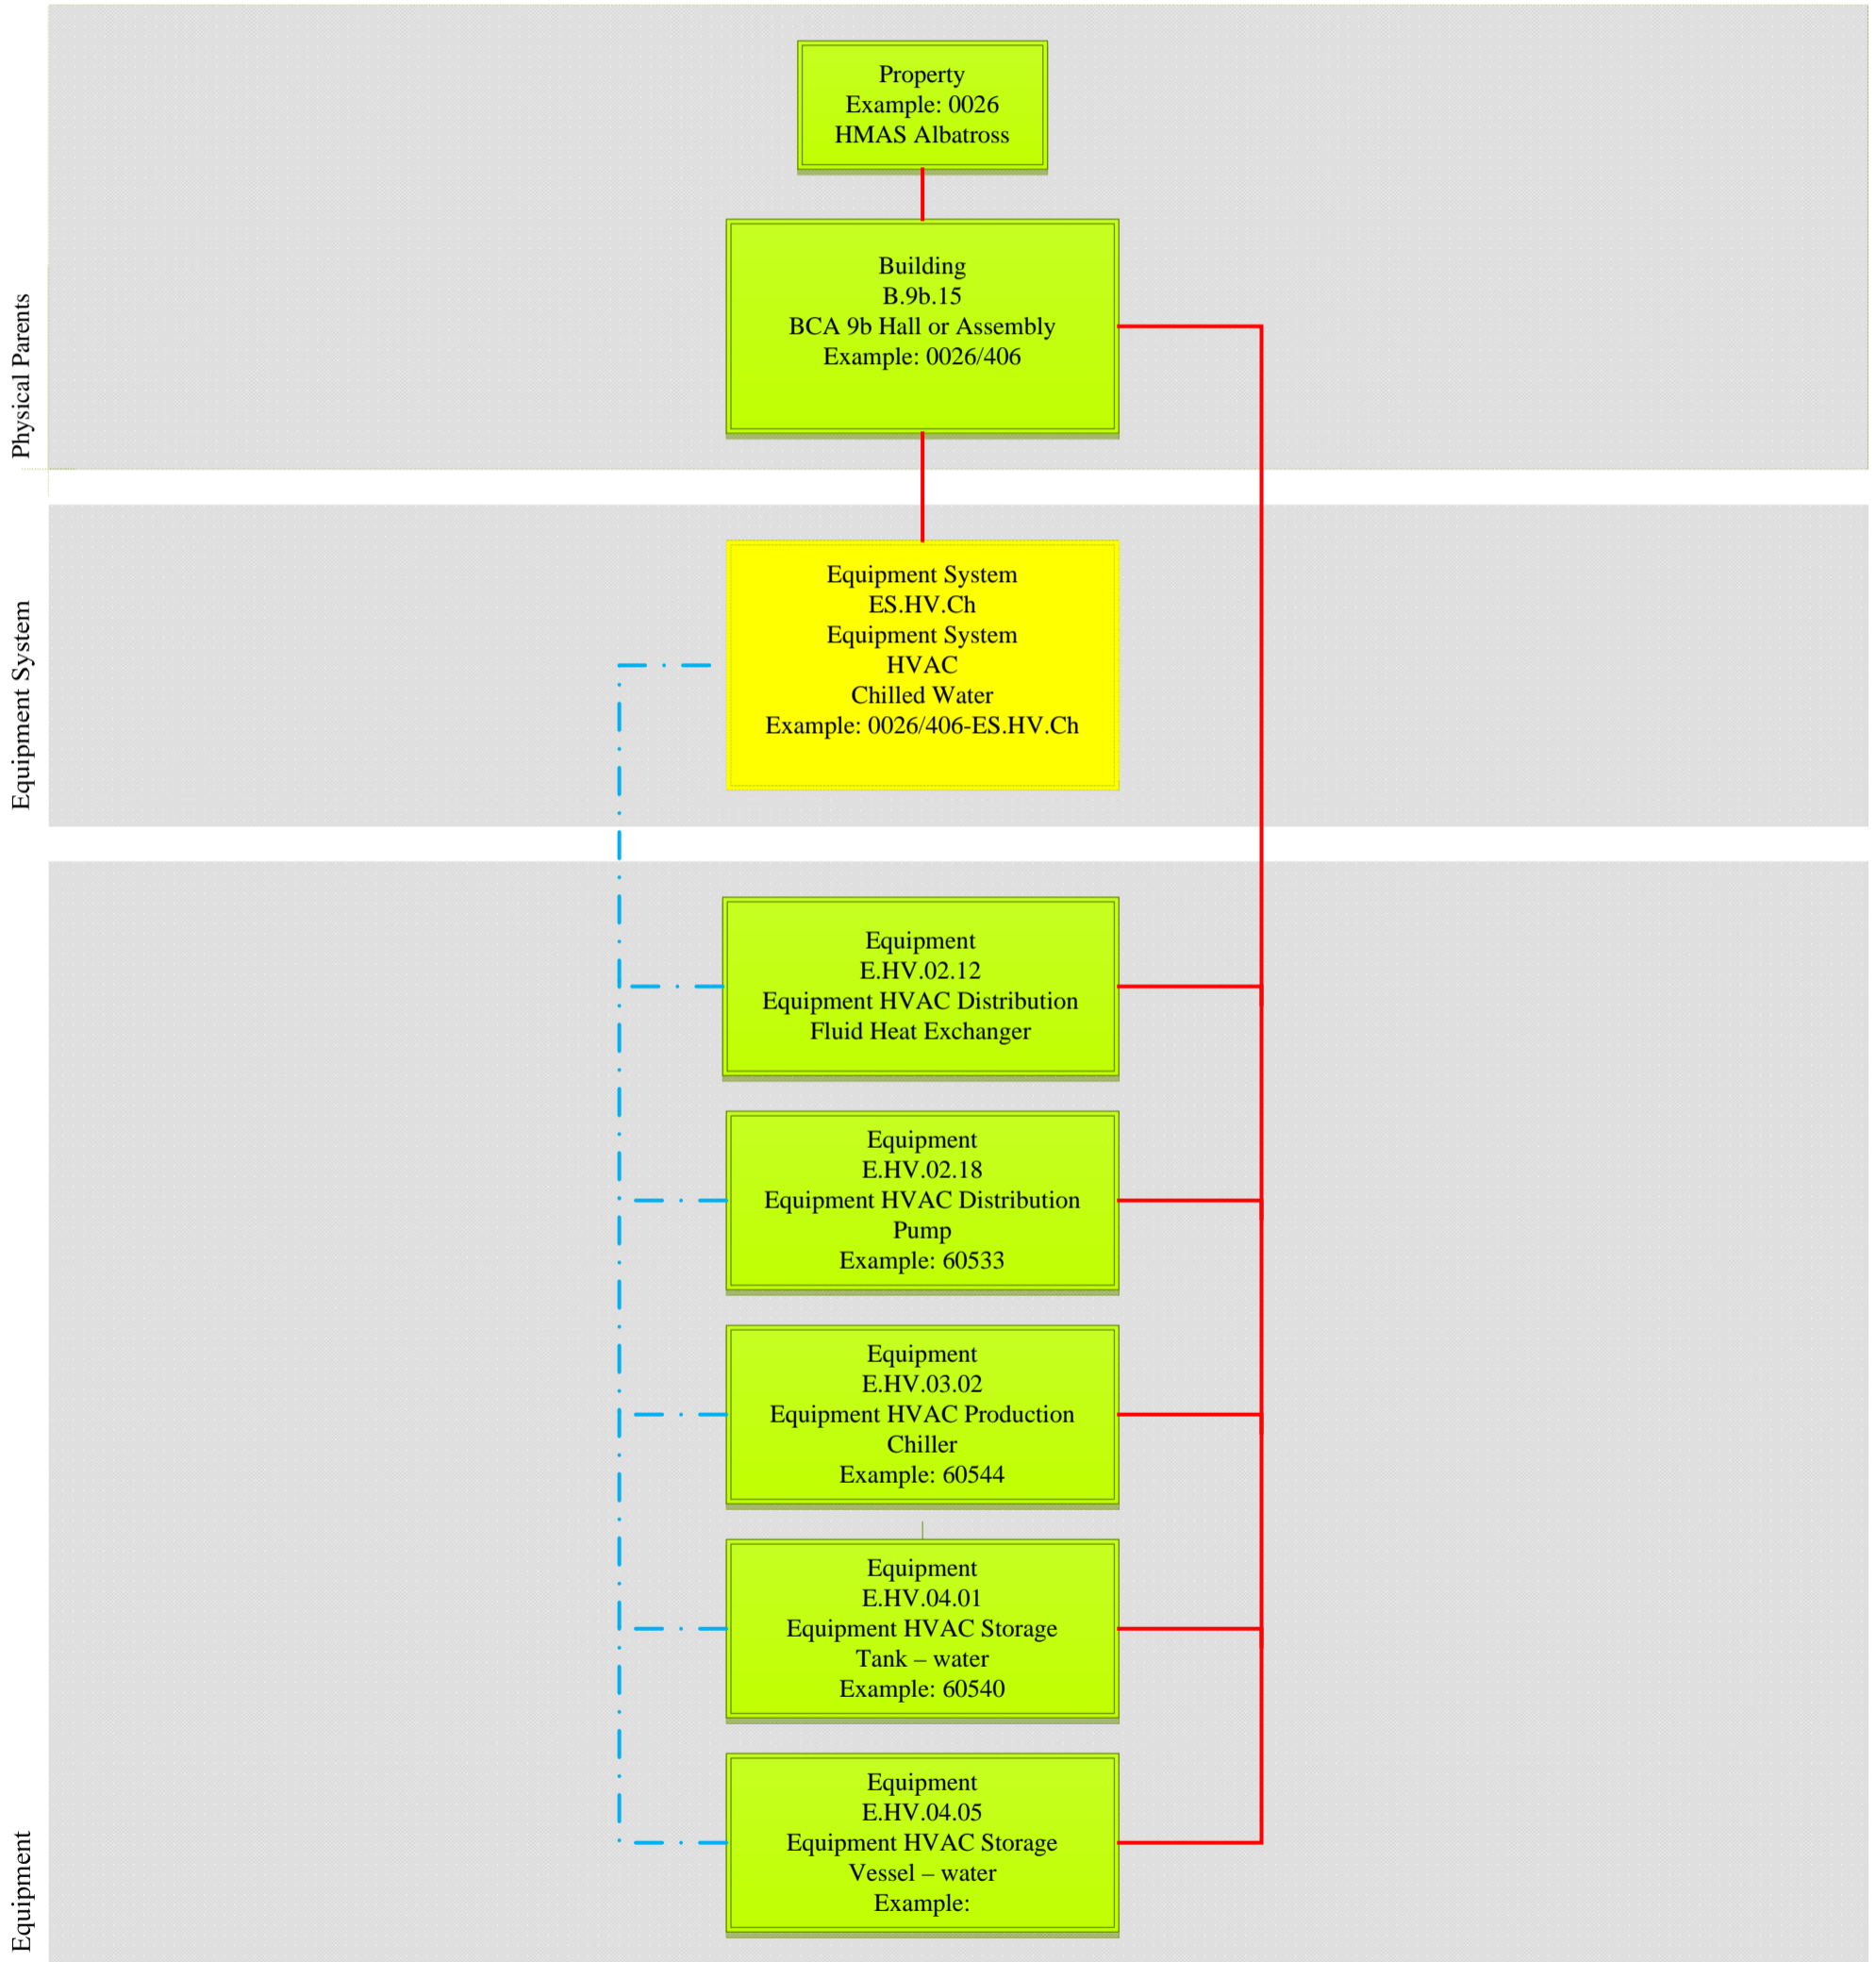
Physical Parents

Property
Example: 0026
HMAS Albatross

Building
B.9b.15
BCA 9b Hall or Assembly
Example: 0026/406

Equipment System

Equipment System
ES.HV.Ch
Equipment System
HVAC
Chilled Water
Example: 0026/406-ES.HV.Ch

Equipment

Equipment
E.HV.02.12
Equipment HVAC Distribution
Fluid Heat Exchanger

Equipment
E.HV.02.18
Equipment HVAC Distribution
Pump
Example: 60533

Equipment
E.HV.03.02
Equipment HVAC Production
Chiller
Example: 60544

Equipment
E.HV.04.01
Equipment HVAC Storage
Tank – water
Example: 60540

Equipment
E.HV.04.05
Equipment HVAC Storage
Vessel – water
Example: